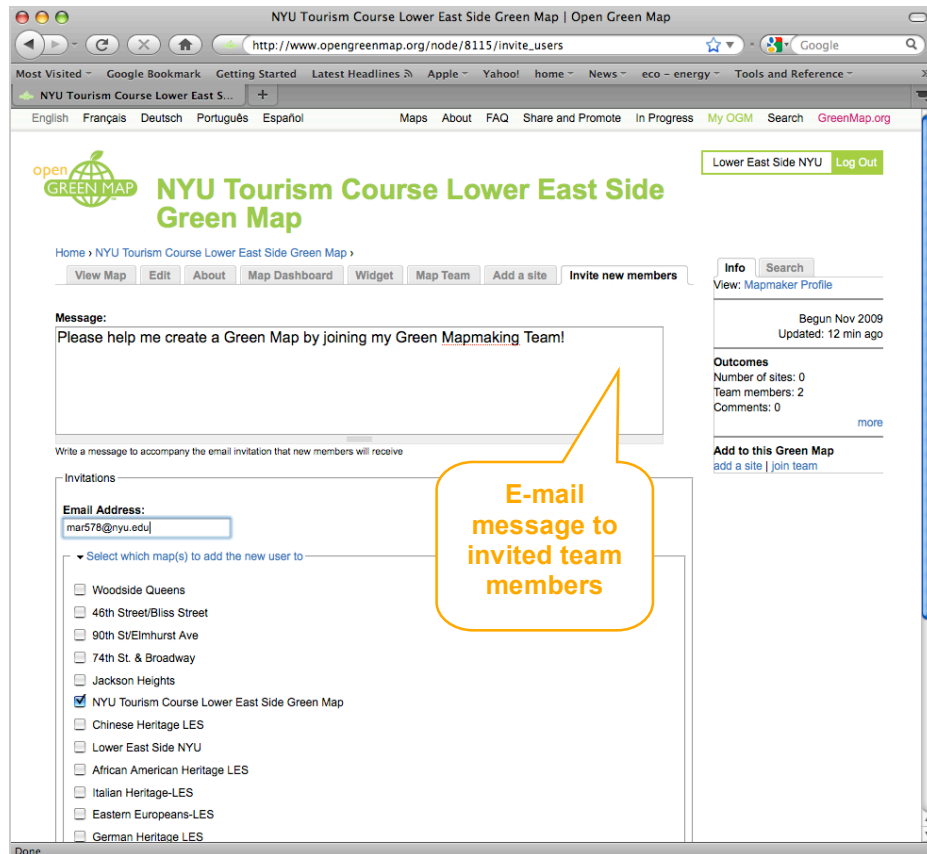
NYU Tourism Course Lower East Side Green Map | Open Green Map

http://www.opengreenmap.org/node/8115/invite_users

Google

Most Visited Google Bookmark Getting Started Latest Headlines Apple Yahoo! home News eco – energy Tools and Reference

NYU Tourism Course Lower East S...

English Français Deutsch Português Español

Maps About FAQ Share and Promote In Progress My OGM Search GreenMap.org

open GREEN MAP

NYU Tourism Course Lower East Side Green Map

Lower East Side NYU Log Out

Home › NYU Tourism Course Lower East Side Green Map ›

View Map Edit About Map Dashboard Widget Map Team Add a site Invite new members

Info Search

View: Mapmaker Profile

Begun Nov 2009
Updated: 12 min ago

Outcomes
Number of sites: 0
Team members: 2
Comments: 0
more

Add to this Green Map
add a site | join team

Message:
Please help me create a Green Map by joining my Green Mapmaking Team!

Write a message to accompany the email invitation that new members will receive

E-mail message to invited team members

Invitations

Email Address:
mar578@nyu.edu

Select which map(s) to add the new user to

Woodside Queens
46th Street/Bliss Street
90th St/Elmhurst Ave
74th St. & Broadway
Jackson Heights
NYU Tourism Course Lower East Side Green Map
Chinese Heritage LES
Lower East Side NYU
African American Heritage LES
Italian Heritage-LES
Eastern Europeans-LES
German Heritage LES

Done